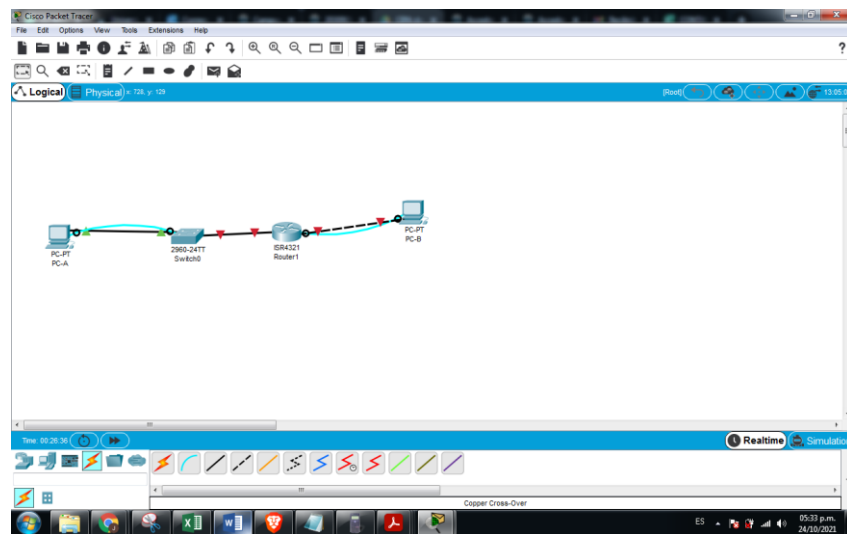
Cisco Packet Tracer

File Edit Options View Tools Extensions Help

?

Logical Physical x: 728, y: 129

[Root]

13:05:0

PC-PT
PC-A

2960-24TT
Switch0

ISR4321
Router1

PC-PT
PC-B

Time: 00:26:36

Realtime Simulation

Copper Cross-Over

ES

05:33 p.m.
24/10/2021